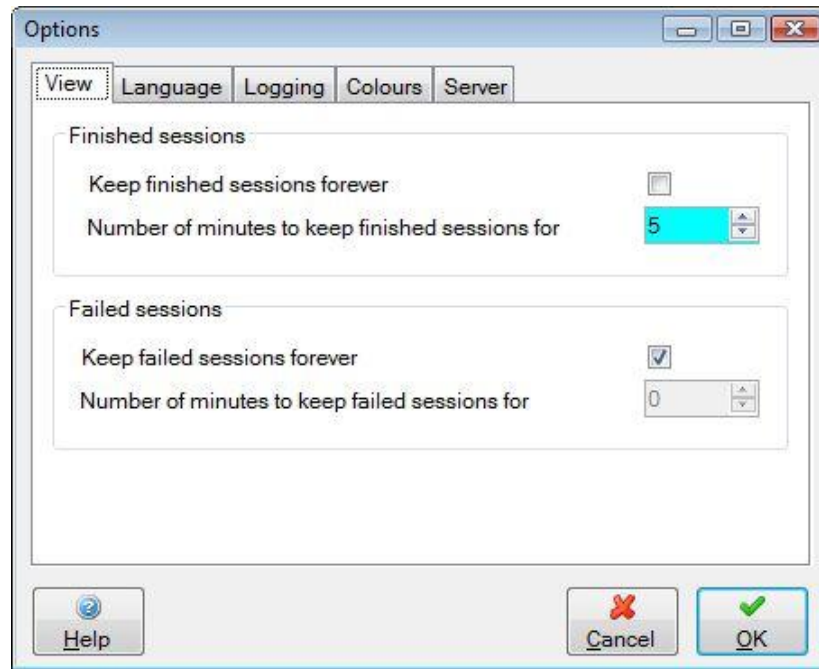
Options

View | Language | Logging | Colours | Server

Finished sessions

Keep finished sessions forever

Number of minutes to keep finished sessions for 5

Failed sessions

Keep failed sessions forever

Number of minutes to keep failed sessions for 0

Help

Cancel

OK